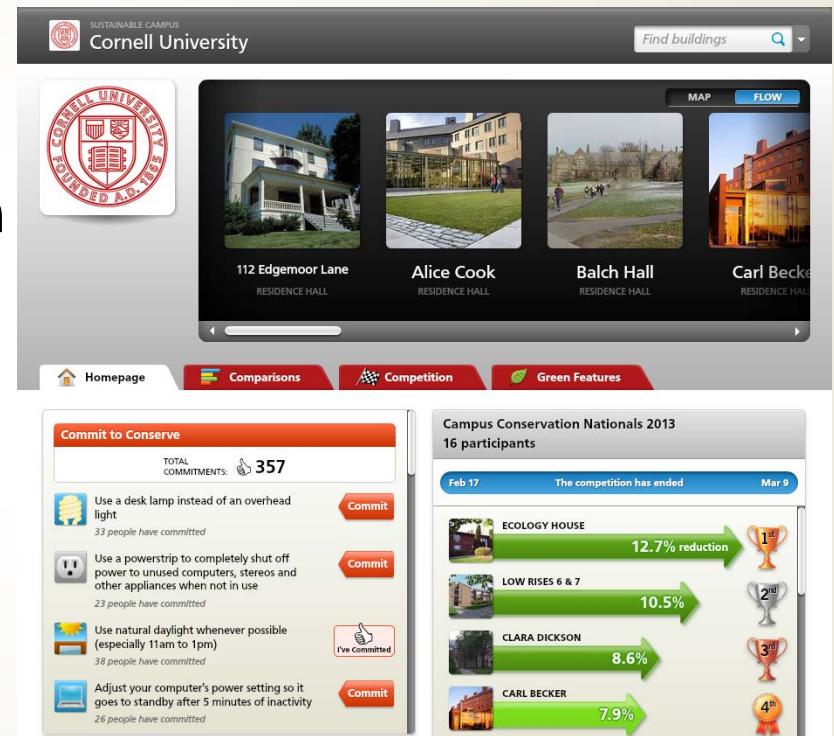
SUSTAINABLE CAMPUS
Cornell University

Find buildings

CORNELL UNIVERSITY FOUNDED A.D. 1865

MAP FLOW

112 Edgemoor Lane
RESIDENCE HALL

Alice Cook
RESIDENCE HALL

Balch Hall
RESIDENCE HALL

Carl Becke
RESIDENCE HAL

Homepage
Comparisons
Competition
Green Features

Commit to Conserve

TOTAL COMMITMENTS: 357

Use a desk lamp instead of an overhead light
33 people have committed
Commit

Use a powerstrip to completely shut off power to unused computers, stereos and other appliances when not in use
23 people have committed
Commit

Use natural daylight whenever possible (especially 11am to 1pm)
38 people have committed
I've Committed

Adjust your computer's power setting so it goes to standby after 5 minutes of inactivity
26 people have committed
Commit

Campus Conservation Nationals 2013
16 participants

Feb 17 The competition has ended Mar 9

ECOLOGY HOUSE
12.7% reduction
1st

LOW RISES 6 & 7
10.5%
2nd

CLARA DICKSON
8.6%
3rd

CARL BECKER
7.9%
4th